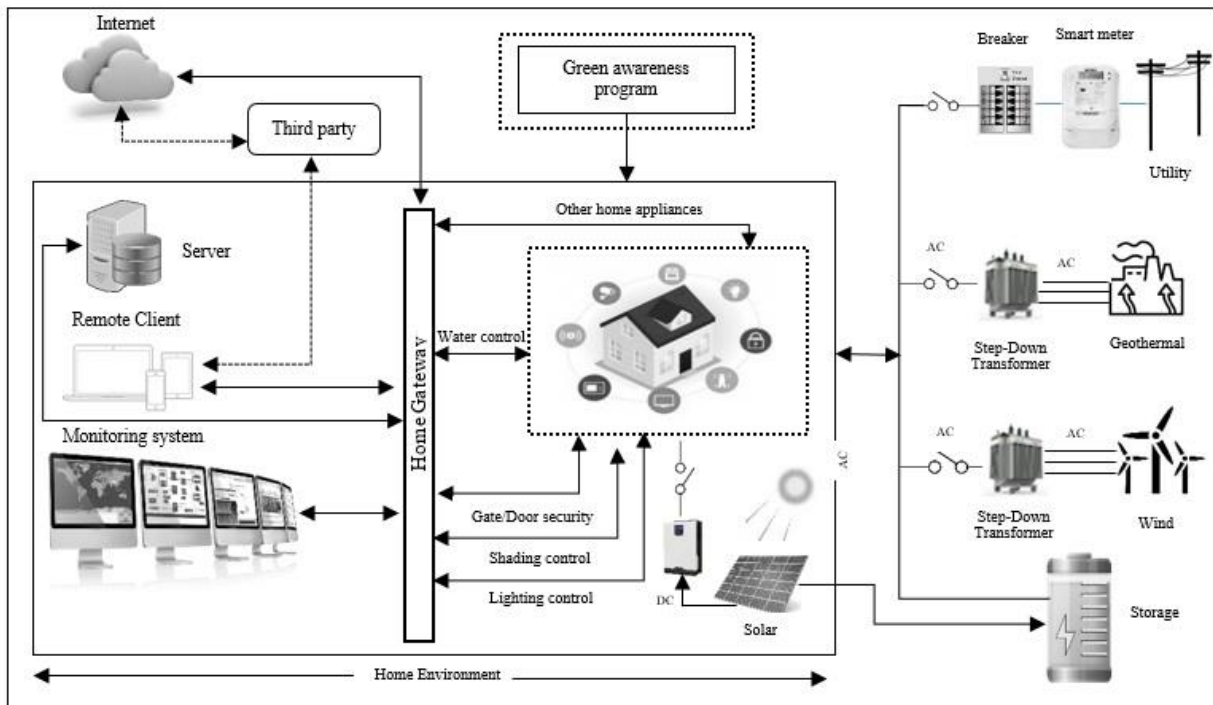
Internet

Third party

Green awareness program

Breaker

Smart meter

Utility

Server

Other home appliances

Remote Client

Water control

Home Gateway

AC

AC

Step-Down Transformer

Geothermal

Monitoring system

AC

AC

AC

Step-Down Transformer

Wind

Gate/Door security

Shading control

Lighting control

DC

Solar

Storage

Home Environment